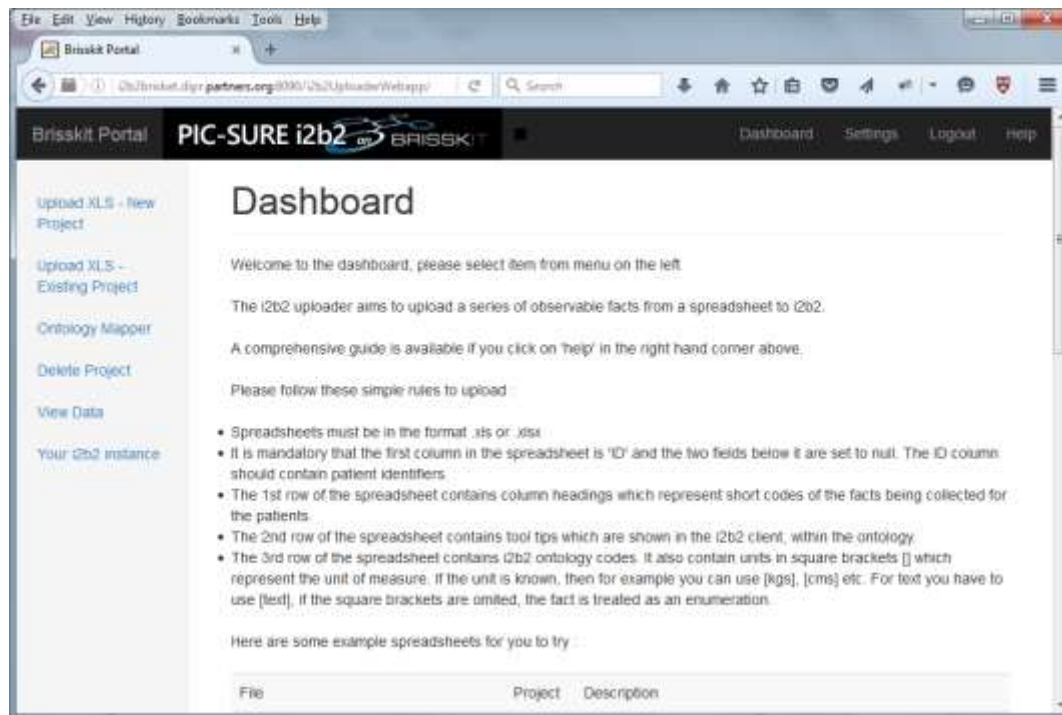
File Edit View History Bookmarks Tools Help

Brisskit Portal

i2b2brisskit.dipr.partners.org:8080/i2b2UploaderWebapp/

Search

Brisskit Portal PIC-SURE i2b2 on BRISSKIT

Dashboard Settings Logout Help

Upload XLS - New Project

Upload XLS - Existing Project

Ontology Mapper

Delete Project

View Data

Your i2b2 instance

Dashboard

Welcome to the dashboard, please select item from menu on the left

The i2b2 uploader aims to upload a series of observable facts from a spreadsheet to i2b2.

A comprehensive guide is available if you click on 'help' in the right hand corner above.

Please follow these simple rules to upload :

- Spreadsheets must be in the format .xls or .xlsx
- It is mandatory that the first column in the spreadsheet is 'ID' and the two fields below it are set to null. The ID column should contain patient identifiers
- The 1st row of the spreadsheet contains column headings which represent short codes of the facts being collected for the patients
- The 2nd row of the spreadsheet contains tool tips which are shown in the i2b2 client, within the ontology.
- The 3rd row of the spreadsheet contains i2b2 ontology codes. It also contain units in square brackets [] which represent the unit of measure. If the unit is known, then for example you can use [kgs], [cms] etc. For text you have to use [text], if the square brackets are omited, the fact is treated as an enumeration.

Here are some example spreadsheets for you to try :

| File | Project | Description |
|---|---|---|